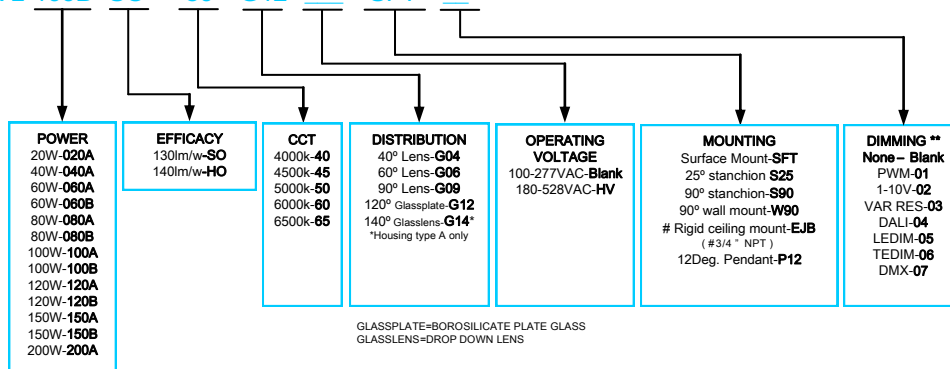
POWER
20W-020A
40W-040A
60W-060A
60W-060B
80W-080A
80W-080B
100W-100A
100W-100B
120W-120A
120W-120B
150W-150A
150W-150B
200W-200A

EFFICACY
130lm/w-SO
140lm/w-HO

CCT
4000k-40
4500k-45
5000k-50
6000k-60
6500k-65

DISTRIBUTION
40º Lens-G04
60º Lens-G06
90º Lens-G09
120º Glassplate-G12
140º Glasslens-G14*
*Housing type A only

OPERATING VOLTAGE
100-277VAC-Blank
180-528VAC-HV

MOUNTING
Surface Mount-SFT
25º stanchion S25
90º stanchion-S90
90º wall mount-W90
# Rigid ceiling mount-EJB
( #3/4 " NPT )
12Deg. Pendant-P12

DIMMING **
None – Blank
PWM-01
1-10V-02
VAR RES-03
DALI-04
LEDIM-05
TEDIM-06
DMX-07

GLASSPLATE=BOROSILICATE PLATE GLASS
GLASSLENS=DROP DOWN LENS